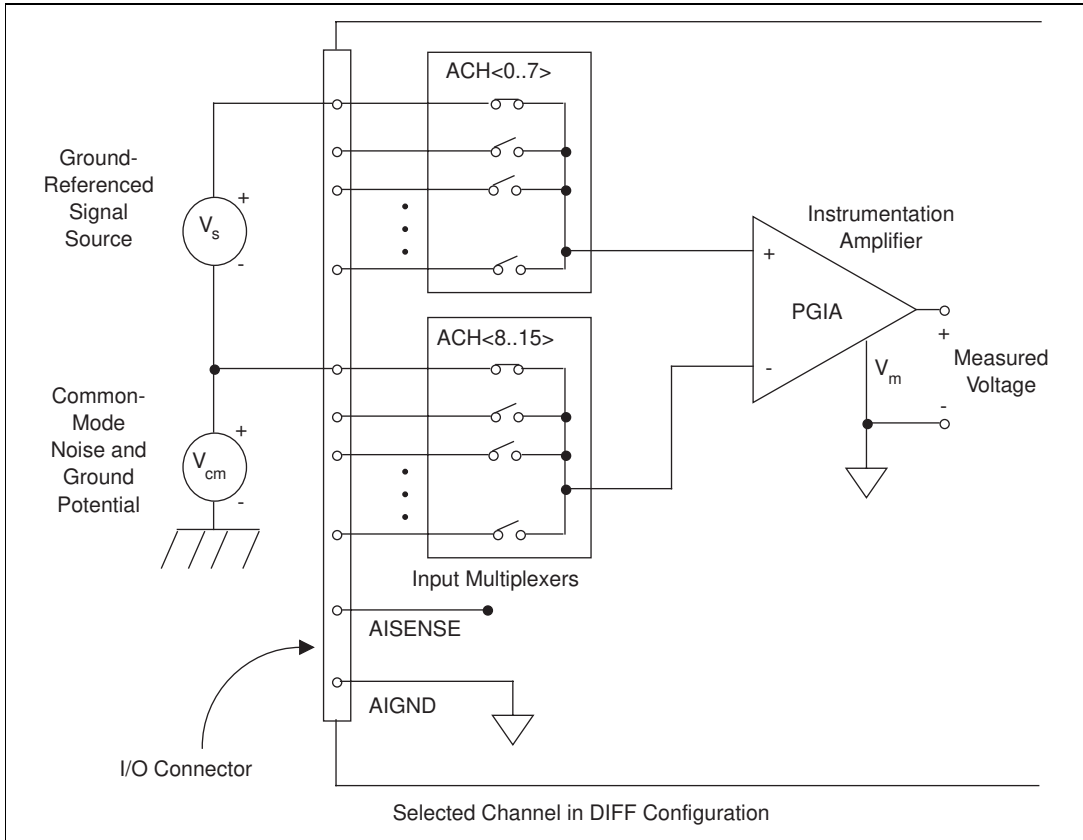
ACH<0..7>

Ground-Referenced Signal Source

$V_s$

+

-

Instrumentation Amplifier

+

PGIA

-

+

ACH<8..15>

Measured Voltage

$V_m$

-

Common-Mode Noise and Ground Potential

$V_{cm}$

+

-

Input Multiplexers

AISENSE

AIGND

I/O Connector

Selected Channel in DIFF Configuration